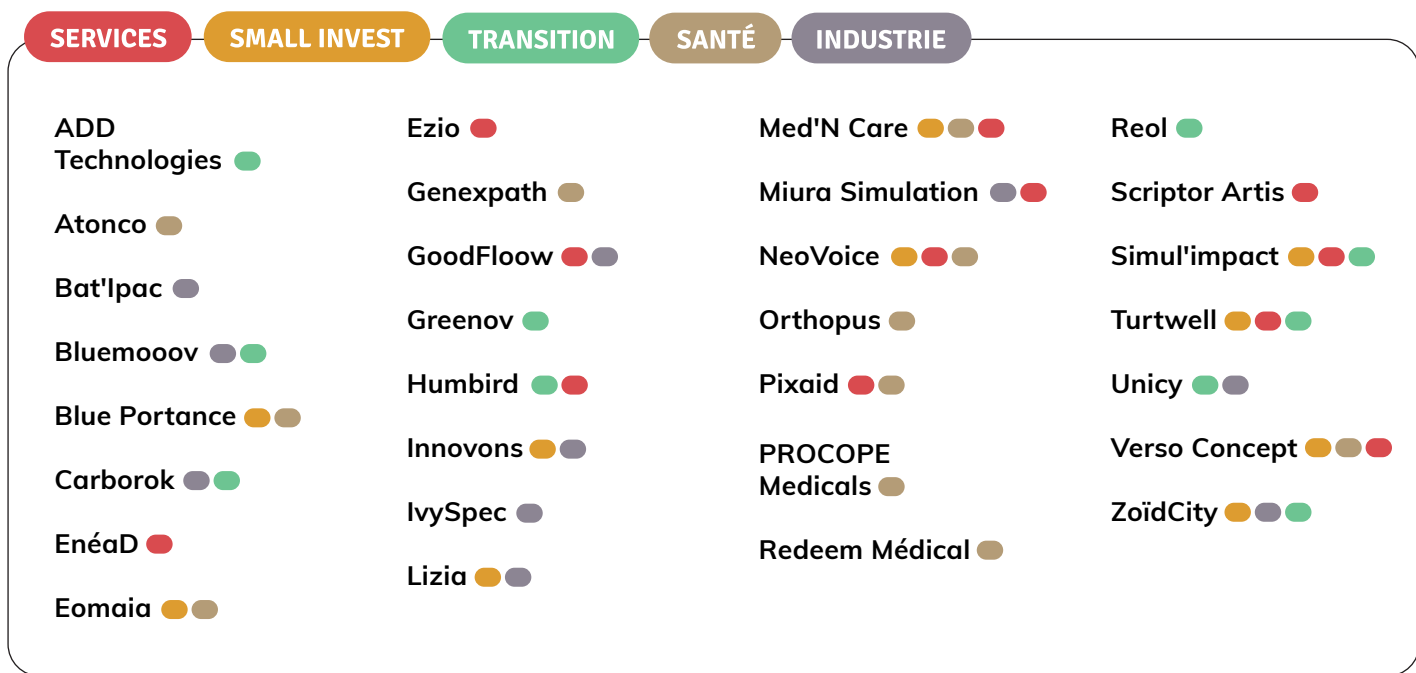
SERVICES SMALL INVEST TRANSITION SANTÉ INDUSTRIE

ADD Technologies

Atonco

Bat'Ipac

Bluemooov

Blue Portance

Carborok

EnéaD

Eomaia

Ezio

Genexpath

GoodFloow

Greenov

Humbird

Innovons

IvySpec

Lizia

Med'N Care

Miura Simulation

NeoVoice

Orthopus

Pixaid

PROCOPE Medicals

Redeem Médical

Reol

Scriptor Artis

Simul'impact

Turtwell

Unicy

Verso Concept

ZoïdCity